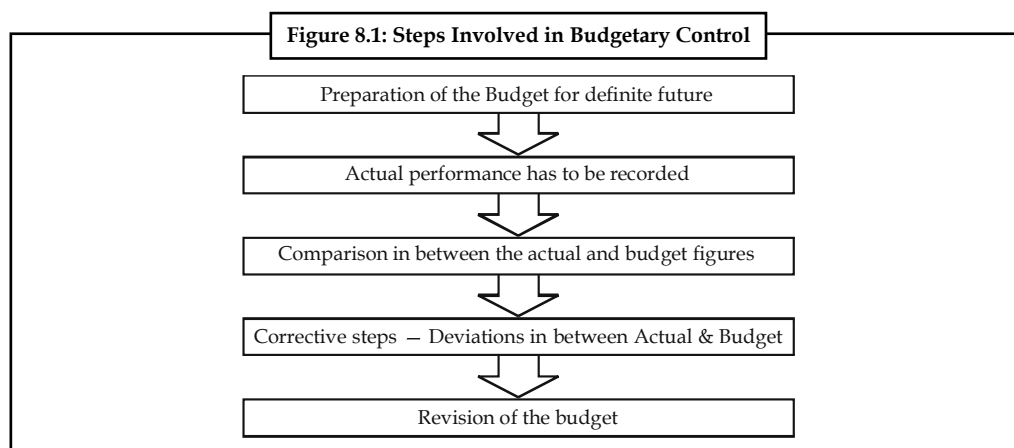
Figure 8.1: Steps Involved in Budgetary Control

Preparation of the Budget for definite future

Actual performance has to be recorded

Comparison in between the actual and budget figures

Corrective steps – Deviations in between Actual & Budget

Revision of the budget